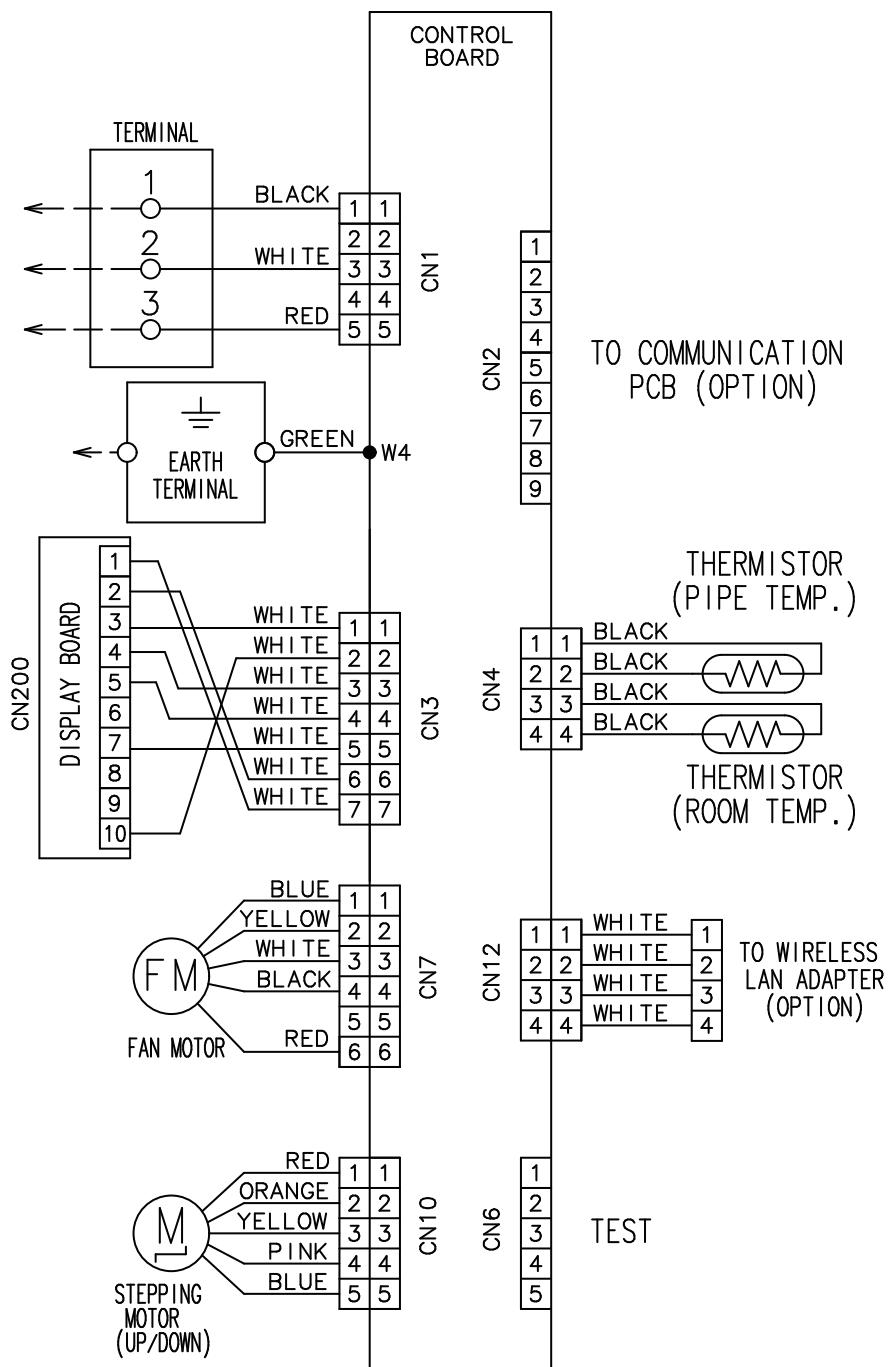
CONTROL BOARD

TERMINAL
1
2
3

BLACK
WHITE
RED

1 1
2 2
3 3
4 4
5 5
CN1

CN2
1
2
3
4
5
6
7
8
9
TO COMMUNICATION PCB (OPTION)

EARTH TERMINAL
GREEN
W4

CN200
DISPLAY BOARD
1
2
3
4
5
6
7
8
9
10

WHITE
WHITE
WHITE
WHITE
WHITE
WHITE
WHITE
1 1
2 2
3 3
4 4
5 5
6 6
7 7
CN3

THERMISTOR (PIPE TEMP.)
CN4
1 1
2 2
3 3
4 4
BLACK
BLACK
BLACK
BLACK
THERMISTOR (ROOM TEMP.)

FM
FAN MOTOR
BLUE
YELLOW
WHITE
BLACK
RED
1 1
2 2
3 3
4 4
5 5
6 6
CN7

CN12
1 1
2 2
3 3
4 4
WHITE
WHITE
WHITE
WHITE
1
2
3
4
TO WIRELESS LAN ADAPTER (OPTION)

M
STEPPING MOTOR (UP/DOWN)
RED
ORANGE
YELLOW
PINK
BLUE
1 1
2 2
3 3
4 4
5 5
CN10

CN6
1
2
3
4
5
TEST